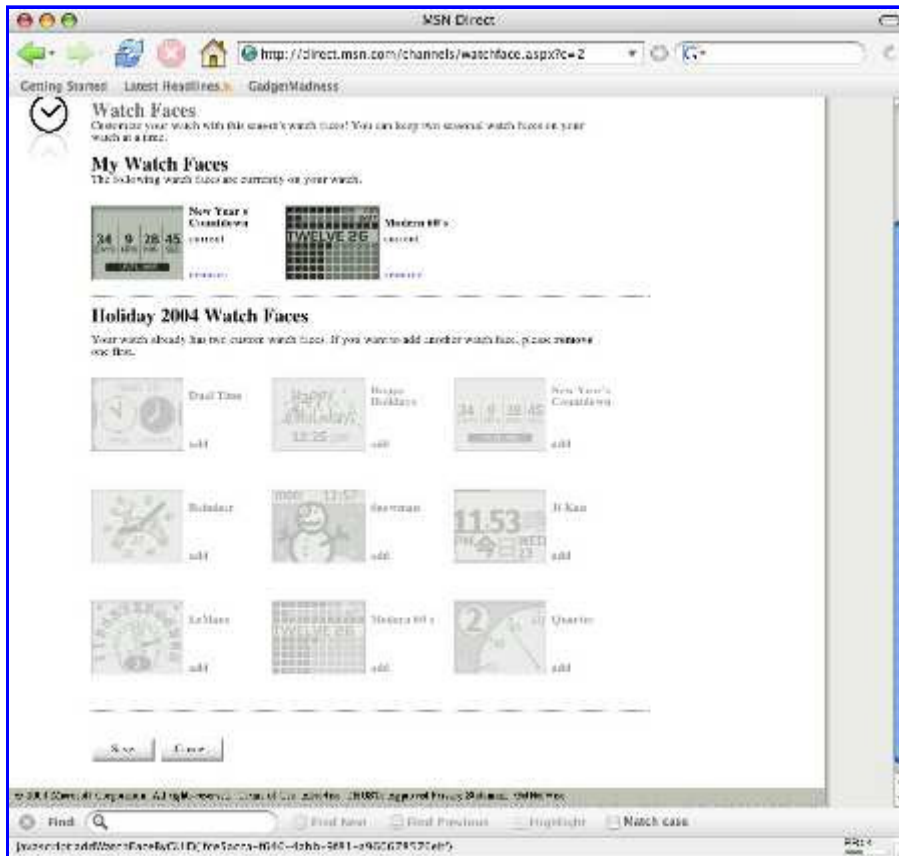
MSN Direct

http://direct.msn.com/channels/watchface.aspx?c=2

Getting Started Latest Headlines GadgetMadness

Watch Faces

Customize your watch with this season's watch faces! You can keep two seasonal watch faces on your watch at a time.

My Watch Faces

The following watch faces are currently on your watch.

34 | 9 | 28 | 45

New Year's Countdown

current

remove

TWELVE 26

Modern 60's

current

remove

Holiday 2004 Watch Faces

Your watch already has two custom watch faces. If you want to add another watch face, please remove one first.

Dual Time

add

Happy Holidays

12:25

Happy Holidays

add

34 | 9 | 28 | 45

New Year's Countdown

add

Reindeer

add

12:57

Snowman

add

11:53

Ji Kan

add

LeMans

add

TWELVE 26

Modern 60's

add

2

Quartz

add

Save Cancel

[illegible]

Find Find Next Find Previous Highlight Match case

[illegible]